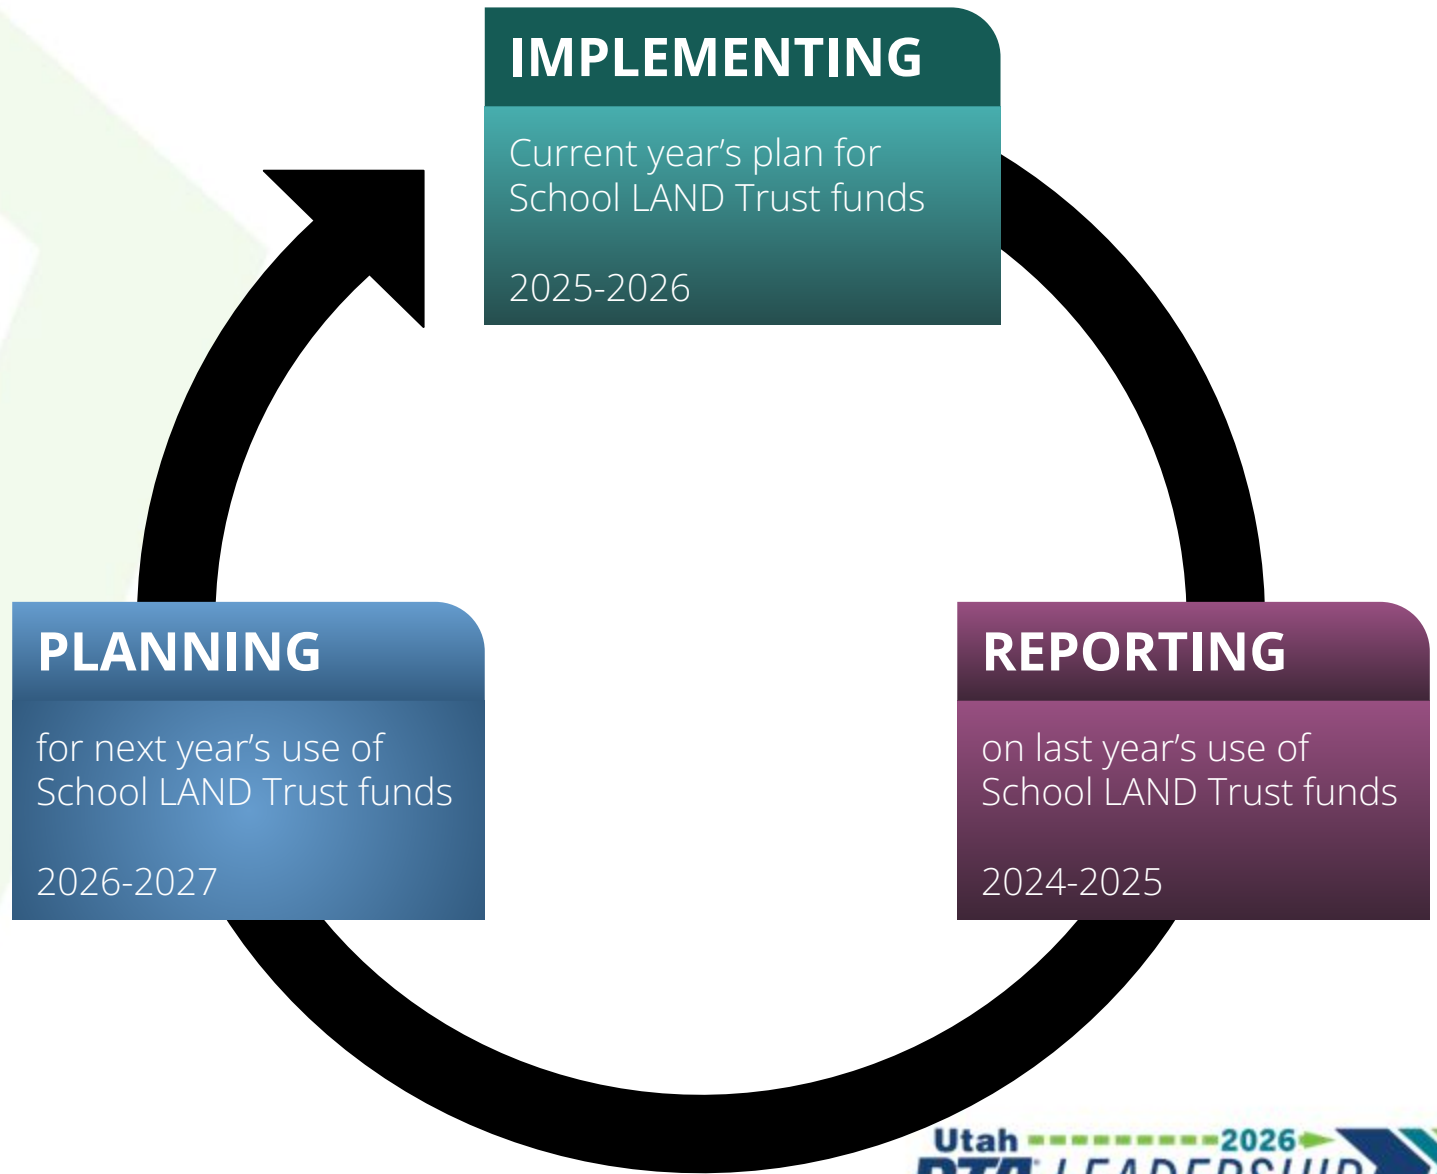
IMPLEMENTING

Current year's plan for School LAND Trust funds

2025-2026

PLANNING

for next year's use of School LAND Trust funds

2026-2027

REPORTING

on last year's use of School LAND Trust funds

2024-2025

Utah 2026

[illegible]